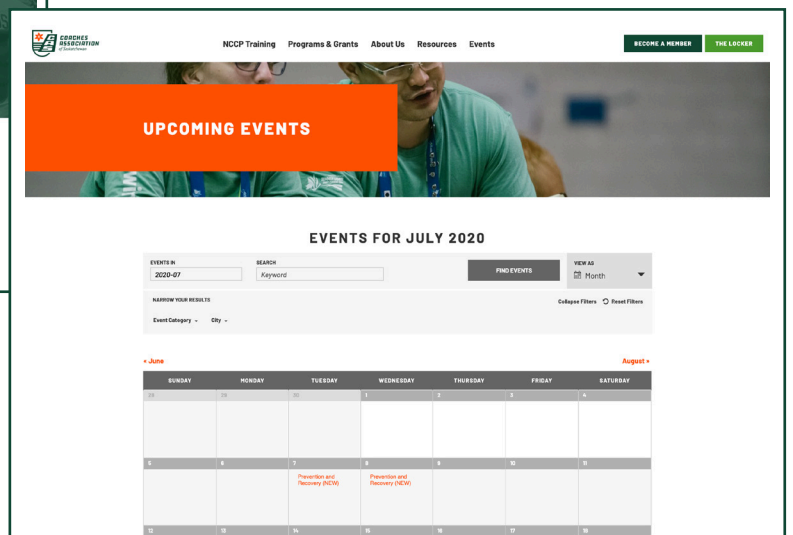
COACHES ASSOCIATION of Saskatchewan

NCCP Training Programs & Grants About Us Resources Events

BECOME A MEMBER THE LOCKER

UPCOMING EVENTS

EVENTS FOR JULY 2020

EVENTS IN
2020-07

SEARCH
Keyword

FIND EVENTS

VIEW AS
Month

NARROW YOUR RESULTS

Collapse Filters Reset Filters

Event Category City

« June

August »

| SUNDAY | MONDAY | TUESDAY | WEDNESDAY | THURSDAY | FRIDAY | SATURDAY |
|---|---|---|---|---|---|---|
| 28 | 29 | 30 | 1 | 2 | 3 | 4 |
| 5 | 6 | 7 Prevention and Recovery (NEW) | 8 Prevention and Recovery (NEW) | 9 | 10 | 11 |
| 12 | 13 | 14 | 15 | 16 | 17 | 18 |